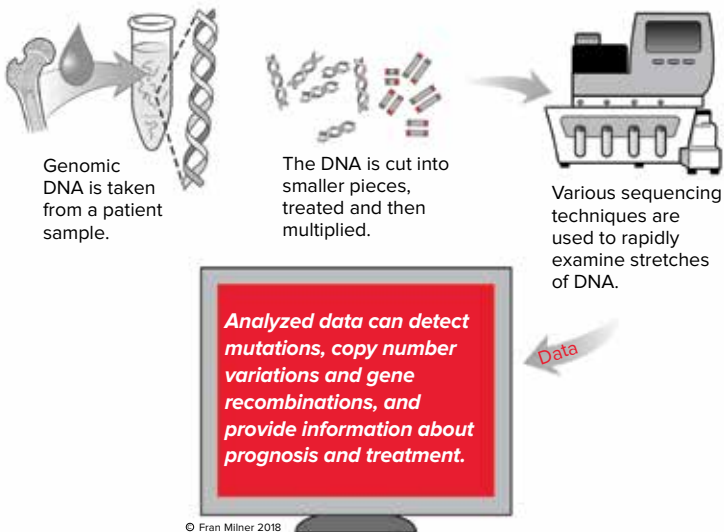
Genomic DNA is taken from a patient sample.

The DNA is cut into smaller pieces, treated and then multiplied.

Various sequencing techniques are used to rapidly examine stretches of DNA.

Data

Analyzed data can detect mutations, copy number variations and gene recombinations, and provide information about prognosis and treatment.

© Fran Milner 2018